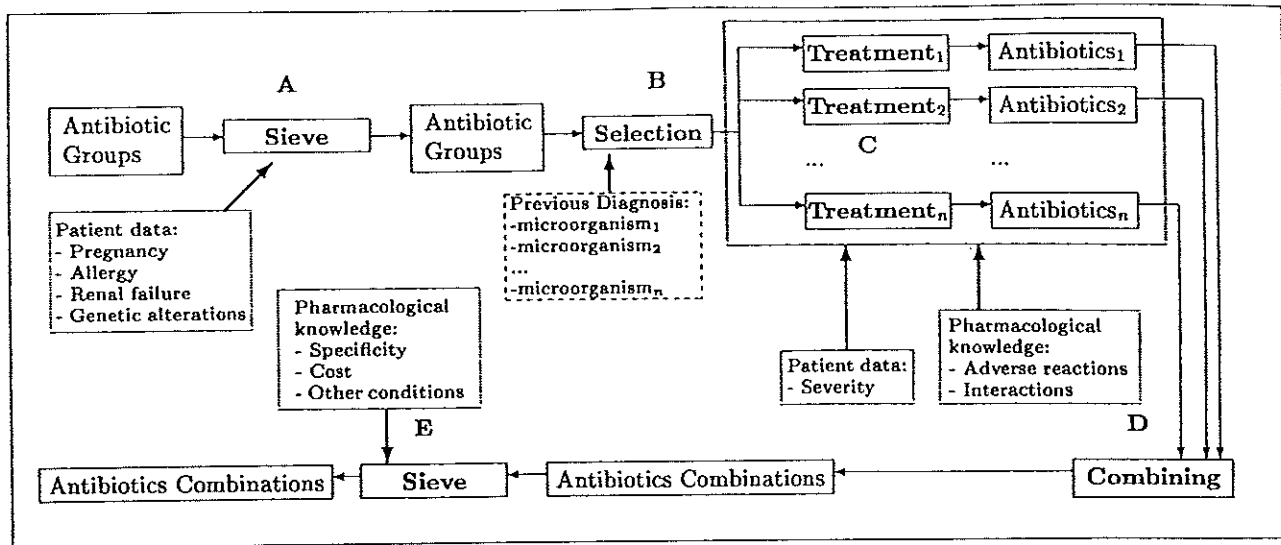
A

Antibiotic Groups

Sieve

Antibiotic Groups

B

Selection

Treatment$_1$

Antibiotics$_1$

Treatment$_2$

Antibiotics$_2$

...

C

...

Treatment$_n$

Antibiotics$_n$

Patient data:
- Pregnancy
- Allergy
- Renal failure
- Genetic alterations

Previous Diagnosis:
-microorganism$_1$
-microorganism$_2$
...
-microorganism$_n$

Pharmacological knowledge:
- Specificity
- Cost
- Other conditions

Patient data:
- Severity

Pharmacological knowledge:
- Adverse reactions
- Interactions

E

D

Antibiotics Combinations

Sieve

Antibiotics Combinations

Combining